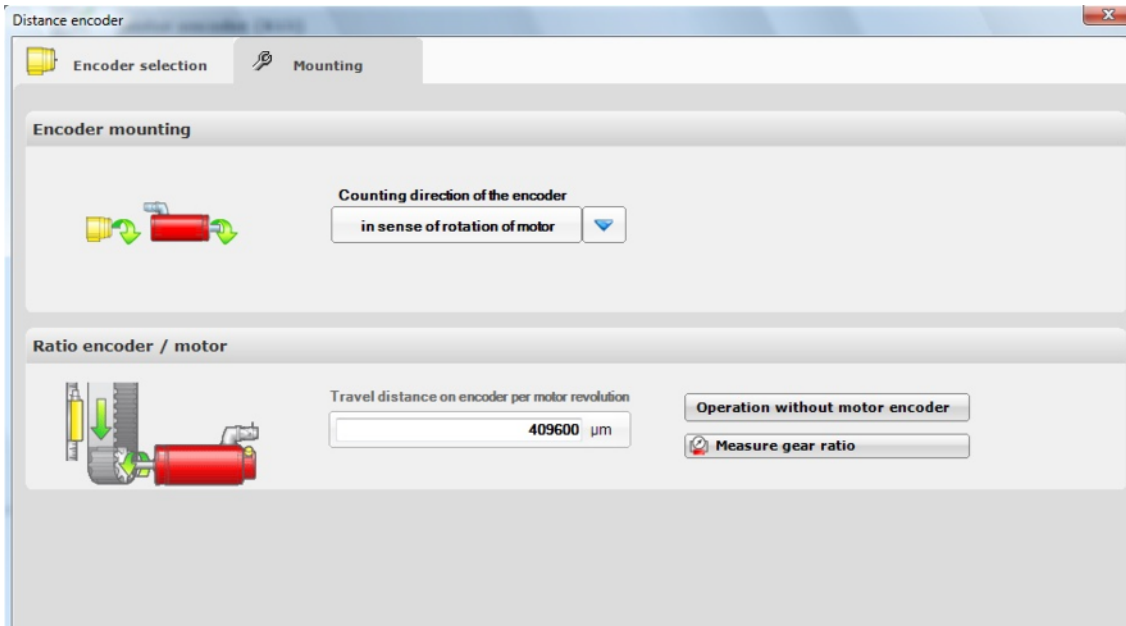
Distance encoder

Encoder selection

Mounting

Encoder mounting

Counting direction of the encoder

in sense of rotation of motor

Ratio encoder / motor

Travel distance on encoder per motor revolution

409600 µm

Operation without motor encoder

Measure gear ratio